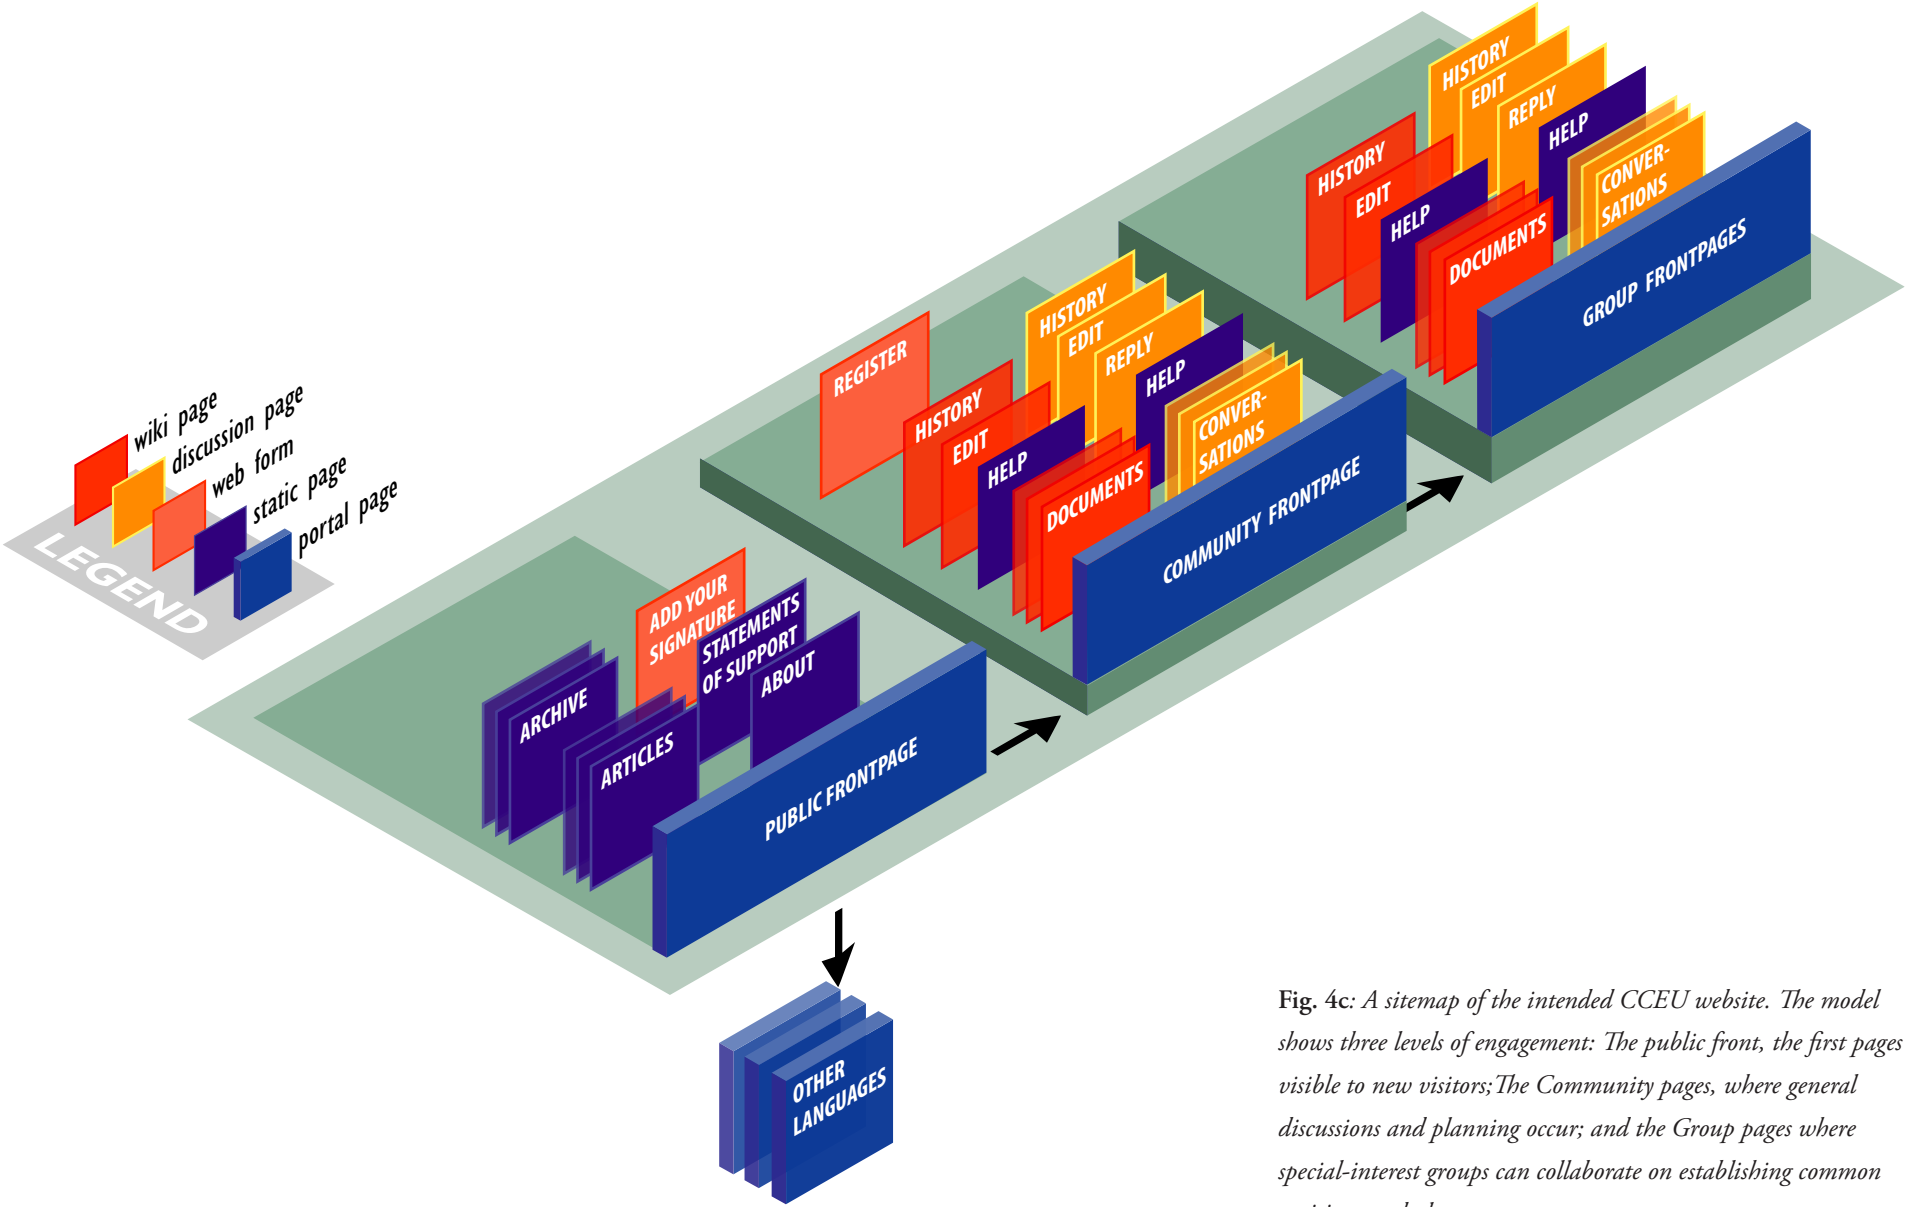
wiki page
discussion page
web form
static page
portal page
LEGEND

ADD YOUR SIGNATURE
STATEMENTS OF SUPPORT
ABOUT
ARCHIVE
ARTICLES
PUBLIC FRONTPAGE
OTHER LANGUAGES

REGISTER
HISTORY
EDIT
HELP
DOCUMENTS
HISTORY
EDIT
REPLY
HELP
CONVER-SATIONS
COMMUNITY FRONTPAGE

HISTORY
EDIT
HELP
DOCUMENTS
HISTORY
EDIT
REPLY
HELP
CONVER-SATIONS
GROUP FRONTPAGES

Fig. 4c: A sitemap of the intended CCEU website. The model shows three levels of engagement: The public front, the first pages visible to new visitors;The Community pages, where general discussions and planning occur; and the Group pages where special-interest groups can collaborate on establishing common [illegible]